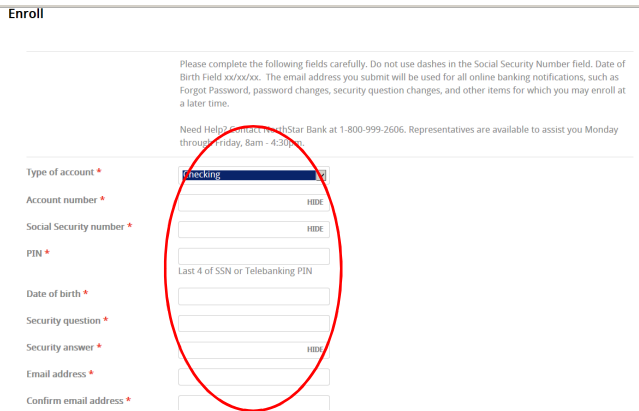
Enroll

Please complete the following fields carefully. Do not use dashes in the Social Security Number field. Date of Birth Field xx/xx/xx. The email address you submit will be used for all online banking notifications, such as Forgot Password, password changes, security question changes, and other items for which you may enroll at a later time.

Need Help? Contact NorthStar Bank at 1-800-999-2606. Representatives are available to assist you Monday through Friday, 8am - 4:30pm.

Type of account * Checking

Account number * HIDE

Social Security number * HIDE

PIN *

Last 4 of SSN or Telebanking PIN

Date of birth *

Security question *

Security answer * HIDE

Email address *

Confirm email address *